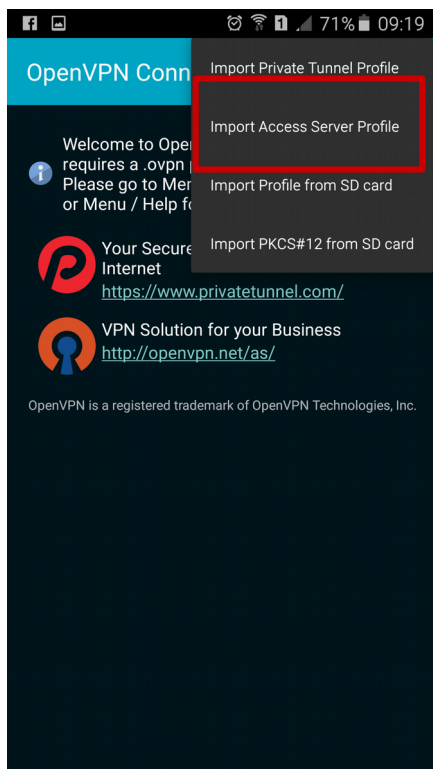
71% 09:19

OpenVPN Conn

Import Private Tunnel Profile

Import Access Server Profile

Import Profile from SD card

Import PKCS#12 from SD card

Welcome to Oper requires a .ovpn Please go to Mer or Menu / Help fo

Your Secure Internet
https://www.privatetunnel.com/

VPN Solution for your Business
http://openvpn.net/as/

OpenVPN is a registered trademark of OpenVPN Technologies, Inc.